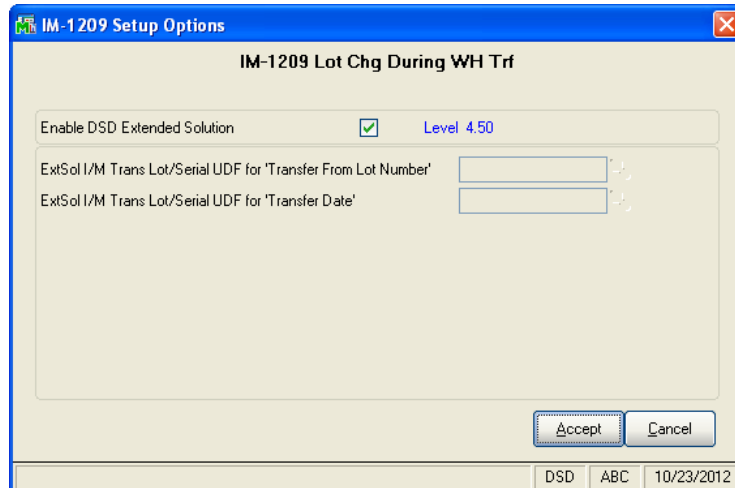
IM-1209 Setup Options

IM-1209 Lot Chg During WH Trf

Enable DSD Extended Solution

Level 4.50

ExtSol I/M Trans Lot/Serial UDF for 'Transfer From Lot Number'

ExtSol I/M Trans Lot/Serial UDF for 'Transfer Date'

Accept

Cancel

DSD

ABC

10/23/2012